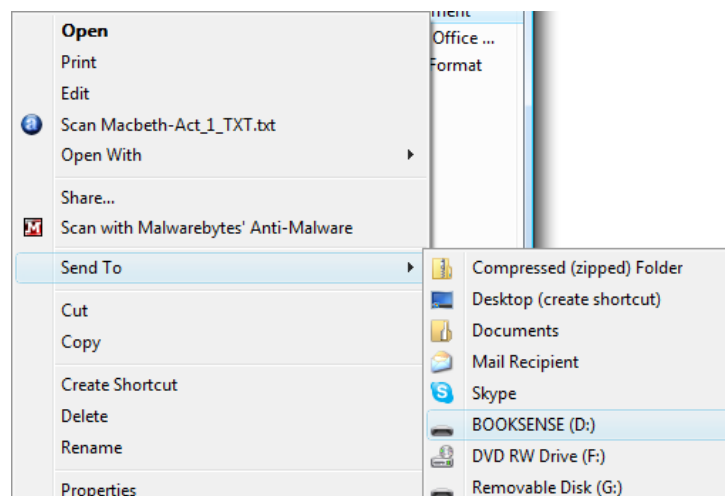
ment
Office ...
Format

Open
Print
Edit
Scan Macbeth-Act_1_TXT.txt
Open With

Share...
Scan with Malwarebytes' Anti-Malware

Send To

Cut
Copy

Create Shortcut
Delete
Rename

Properties

Compressed (zipped) Folder
Desktop (create shortcut)
Documents
Mail Recipient
Skype
BOOKSENSE (D:)
DVD RW Drive (F:)
Removable Disk (G:)